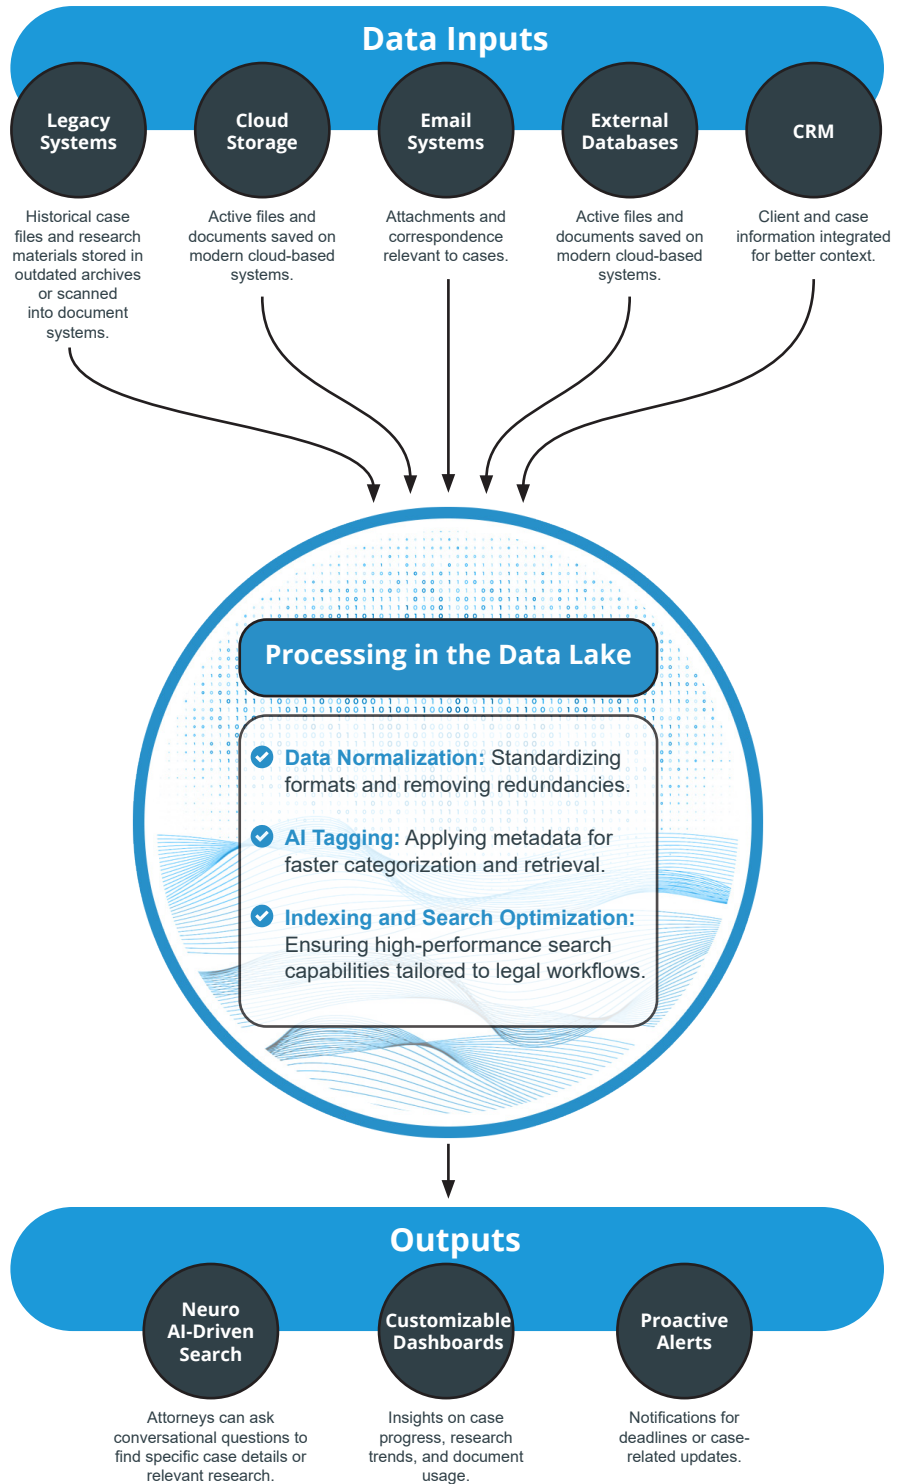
Data Inputs

Legacy Systems

Historical case files and research materials stored in outdated archives or scanned into document systems.

Cloud Storage

Active files and documents saved on modern cloud-based systems.

Email Systems

Attachments and correspondence relevant to cases.

External Databases

Active files and documents saved on modern cloud-based systems.

CRM

Client and case information integrated for better context.

Processing in the Data Lake

Data Normalization: Standardizing formats and removing redundancies.

AI Tagging: Applying metadata for faster categorization and retrieval.

Indexing and Search Optimization: Ensuring high-performance search capabilities tailored to legal workflows.

Outputs

Neuro AI-Driven Search

Attorneys can ask conversational questions to find specific case details or relevant research.

Customizable Dashboards

Insights on case progress, research trends, and document usage.

Proactive Alerts

Notifications for deadlines or case-related updates.